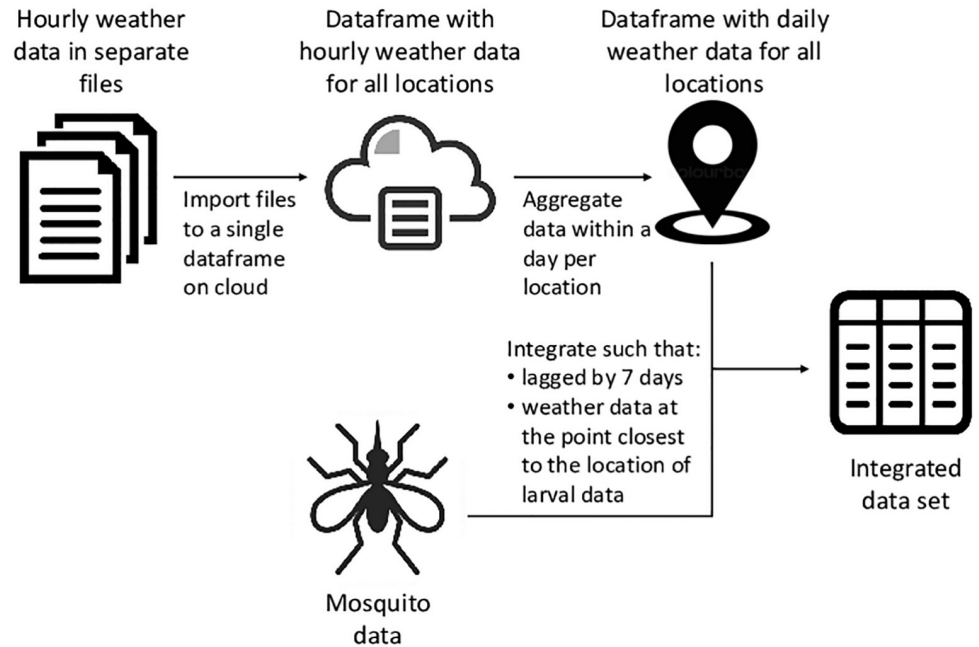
Hourly weather data in separate files

Dataframe with hourly weather data for all locations

Dataframe with daily weather data for all locations

Import files to a single dataframe on cloud

Aggregate data within a day per location

Integrate such that:
• lagged by 7 days
• weather data at the point closest to the location of larval data

Mosquito data

Integrated data set